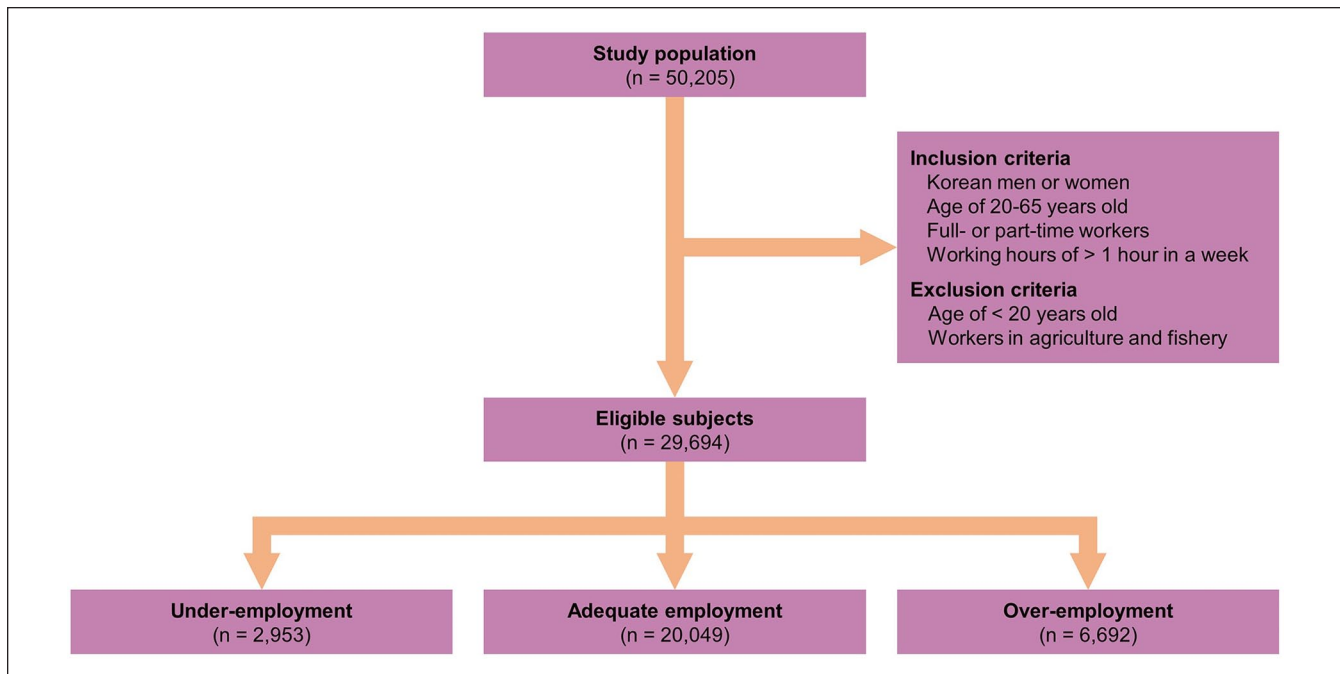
Study population
(n = 50,205)

Inclusion criteria
Korean men or women
Age of 20-65 years old
Full- or part-time workers
Working hours of > 1 hour in a week

Exclusion criteria
Age of < 20 years old
Workers in agriculture and fishery

Eligible subjects
(n = 29,694)

Under-employment
(n = 2,953)

Adequate employment
(n = 20,049)

Over-employment
(n = 6,692)